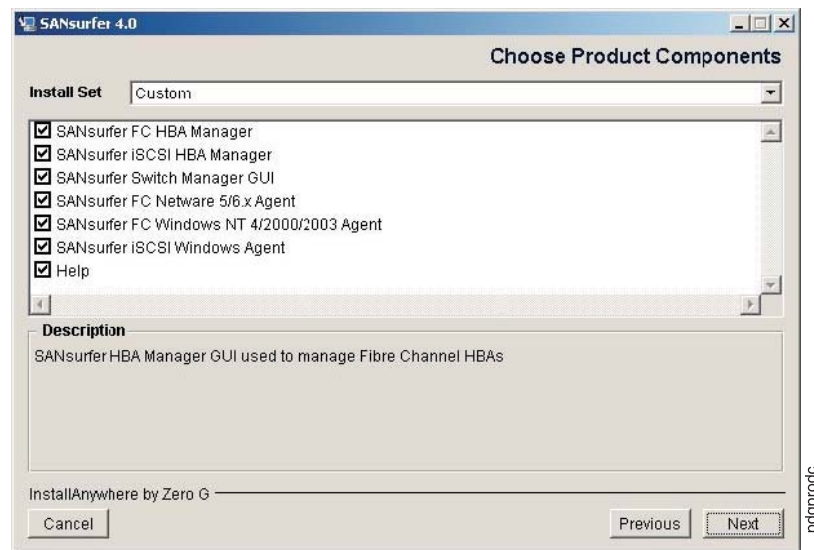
SANsurfer 4.0

Choose Product Components

Install Set Custom

☑ SANsurfer FC HBA Manager
☑ SANsurfer iSCSI HBA Manager
☑ SANsurfer Switch Manager GUI
☑ SANsurfer FC Netware 5/6.x Agent
☑ SANsurfer FC Windows NT 4/2000/2003 Agent
☑ SANsurfer iSCSI Windows Agent
☑ Help

Description

SANsurfer HBA Manager GUI used to manage Fibre Channel HBAs

InstallAnywhere by Zero G

Cancel

Previous Next

pdgprodc